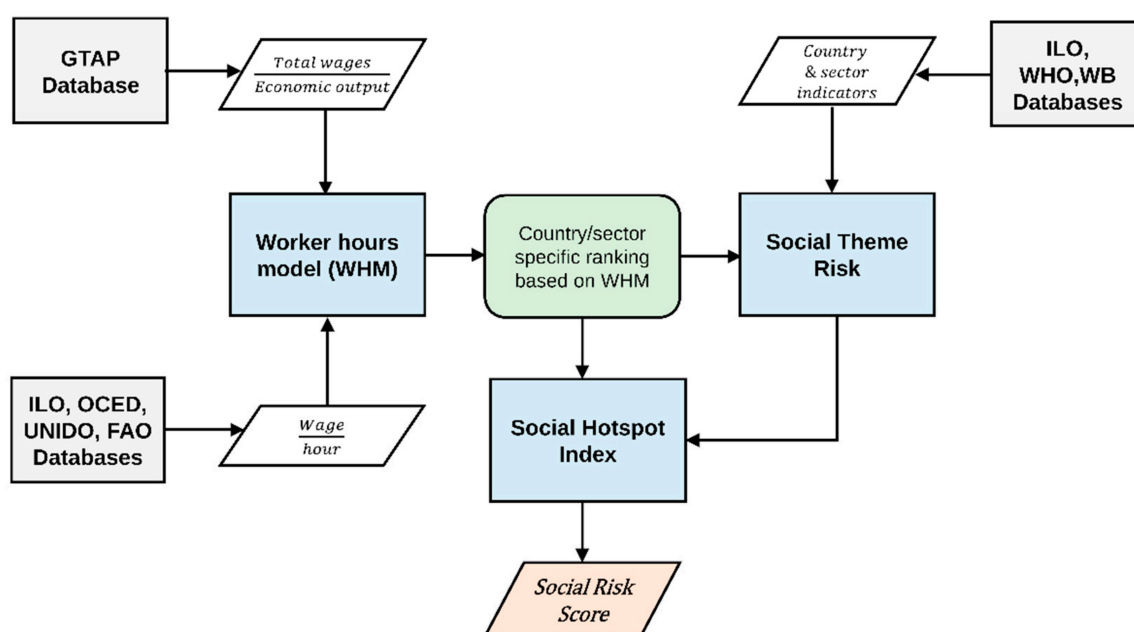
GTAP Database

$\frac{Total\ wages}{Economic\ output}$

Country & sector indicators

ILO, WHO,WB Databases

Worker hours model (WHM)

Country/sector specific ranking based on WHM

Social Theme Risk

ILO, OCED, UNIDO, FAO Databases

$\frac{Wage}{hour}$

Social Hotspot Index

Social Risk Score